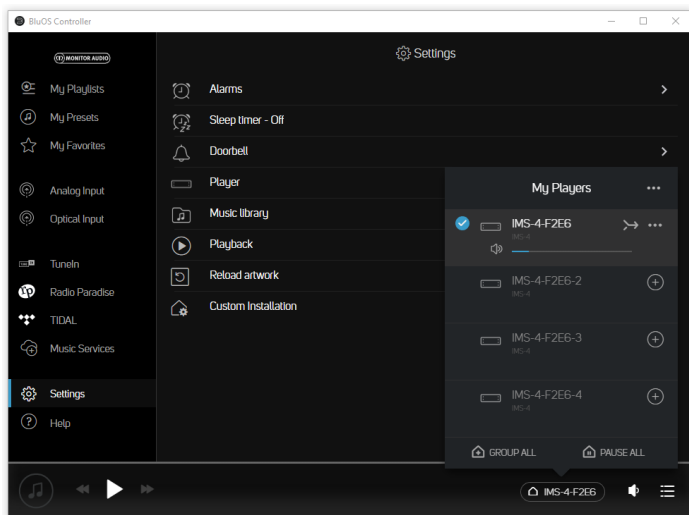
BluOS Controller

MONITOR AUDIO

My Playlists
My Presets
My Favorites
Analog Input
Optical Input
TuneIn
Radio Paradise
TIDAL
Music Services
Settings
Help

Settings

Alarms
Sleep timer - Off
Doorbell
Player
Music library
Playback
Reload artwork
Custom Installation

My Players

IMS-4-F2E6
IMS-4
IMS-4-F2E6-2
IMS-4
IMS-4-F2E6-3
IMS-4
IMS-4-F2E6-4
IMS-4

GROUP ALL
PAUSE ALL

IMS-4-F2E6